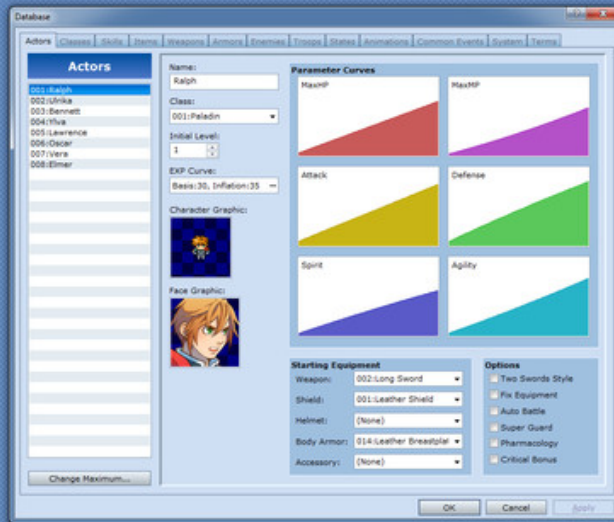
Database

Actors | Classes | Skills | Items | Weapons | Armors | Enemies | Troops | States | Animations | Common Events | System | Terms

Actors

001:Ralph
002:Ulrika
003:Bennett
004:Ylva
005:Lawrence
006:Oscar
007:Vera
008:Elmer

Change Maximum...

Name:
Ralph

Class:
001:Paladin

Initial Level:
1

EXP Curve:
Basis:30, Inflation:35

Character Graphic:

Face Graphic:

Parameter Curves

MaxHP

MaxMP

Attack

Defense

Spirit

Agility

Starting Equipment

Weapon: 002:Long Sword
Shield: 001:Leather Shield
Helmet: (None)
Body Armor: 014:Leather Breastplat
Accessory: (None)

Options

Two Swords Style
Fix Equipment
Auto Battle
Super Guard
Pharmacology
Critical Bonus

OK
Cancel
Apply